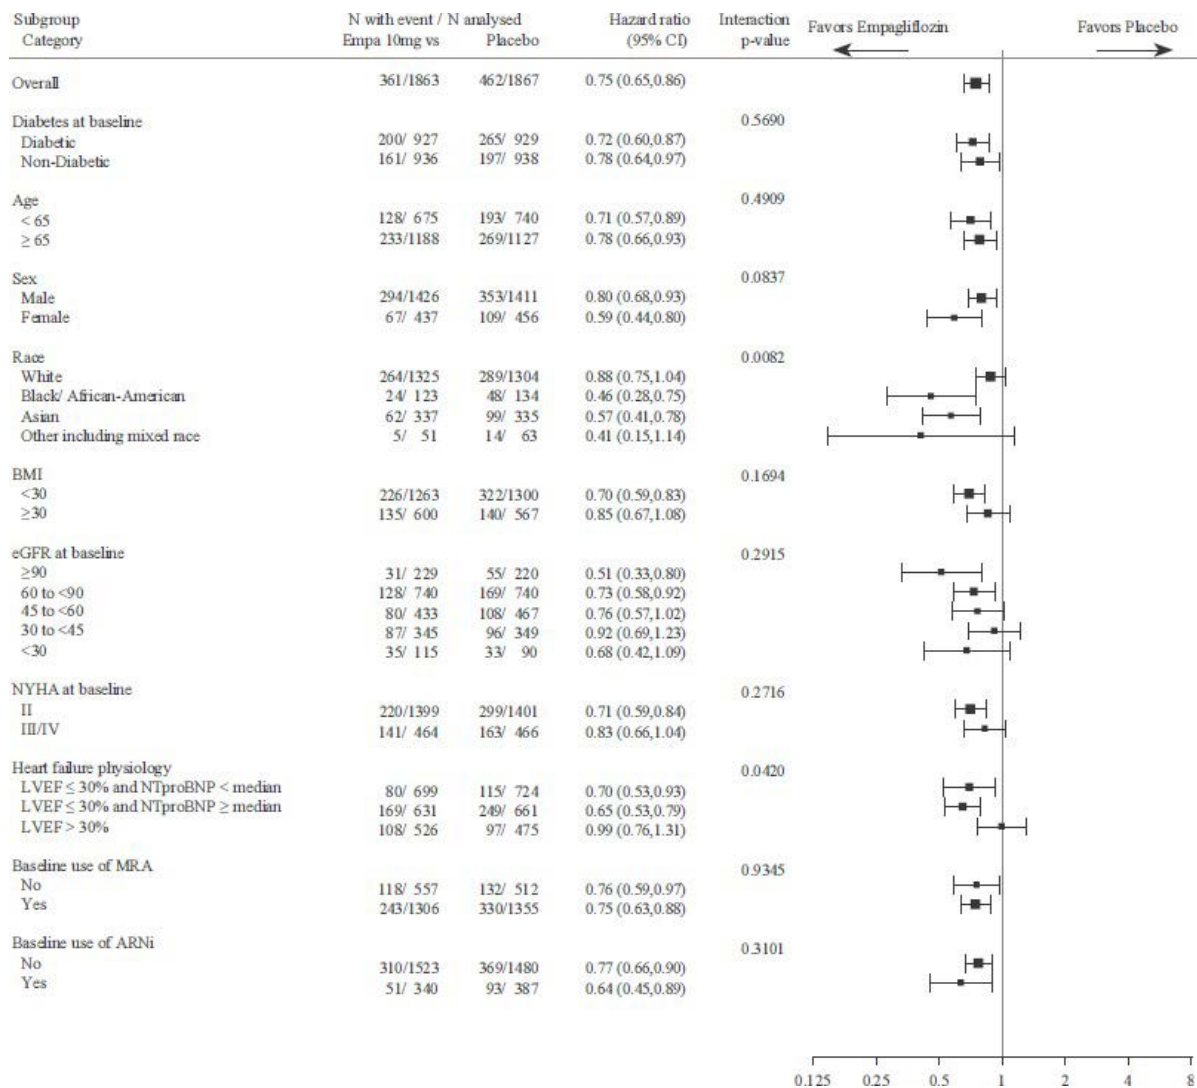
| Subgroup Category | N with event / N analysed Empa 10mg vs | Placebo | Hazard ratio (95% CI) | Interaction p-value |
|---|---|---|---|---|
| Overall | 361/1863 | 462/1867 | 0.75 (0.65,0.86) | |
| Diabetes at baseline | | | | 0.5690 |
| Diabetic | 200/ 927 | 265/ 929 | 0.72 (0.60,0.87) | |
| Non-Diabetic | 161/ 936 | 197/ 938 | 0.78 (0.64,0.97) | |
| Age | | | | 0.4909 |
| < 65 | 128/ 675 | 193/ 740 | 0.71 (0.57,0.89) | |
| ≥ 65 | 233/1188 | 269/1127 | 0.78 (0.66,0.93) | |
| Sex | | | | 0.0837 |
| Male | 294/1426 | 353/1411 | 0.80 (0.68,0.93) | |
| Female | 67/ 437 | 109/ 456 | 0.59 (0.44,0.80) | |
| Race | | | | 0.0082 |
| White | 264/1325 | 289/1304 | 0.88 (0.75,1.04) | |
| Black/ African-American | 24/ 123 | 48/ 134 | 0.46 (0.28,0.75) | |
| Asian | 62/ 337 | 99/ 335 | 0.57 (0.41,0.78) | |
| Other including mixed race | 5/ 51 | 14/ 63 | 0.41 (0.15,1.14) | |
| BMI | | | | 0.1694 |
| <30 | 226/1263 | 322/1300 | 0.70 (0.59,0.83) | |
| ≥30 | 135/ 600 | 140/ 567 | 0.85 (0.67,1.08) | |
| eGFR at baseline | | | | 0.2915 |
| ≥90 | 31/ 229 | 55/ 220 | 0.51 (0.33,0.80) | |
| 60 to <90 | 128/ 740 | 169/ 740 | 0.73 (0.58,0.92) | |
| 45 to <60 | 80/ 433 | 108/ 467 | 0.76 (0.57,1.02) | |
| 30 to <45 | 87/ 345 | 96/ 349 | 0.92 (0.69,1.23) | |
| <30 | 35/ 115 | 33/ 90 | 0.68 (0.42,1.09) | |
| NYHA at baseline | | | | 0.2716 |
| II | 220/1399 | 299/1401 | 0.71 (0.59,0.84) | |
| III/IV | 141/ 464 | 163/ 466 | 0.83 (0.66,1.04) | |
| Heart failure physiology | | | | 0.0420 |
| LVEF ≤ 30% and NTproBNP < median | 80/ 699 | 115/ 724 | 0.70 (0.53,0.93) | |
| LVEF ≤ 30% and NTproBNP ≥ median | 169/ 631 | 249/ 661 | 0.65 (0.53,0.79) | |
| LVEF > 30% | 108/ 526 | 97/ 475 | 0.99 (0.76,1.31) | |
| Baseline use of MRA | | | | 0.9345 |
| No | 118/ 557 | 132/ 512 | 0.76 (0.59,0.97) | |
| Yes | 243/1306 | 330/1355 | 0.75 (0.63,0.88) | |
| Baseline use of ARNi | | | | 0.3101 |
| No | 310/1523 | 369/1480 | 0.77 (0.66,0.90) | |
| Yes | 51/ 340 | 93/ 387 | 0.64 (0.45,0.89) | |

Favors Empagliflozin
Favors Placebo

0.125 0.25 0.5 1 2 4 8